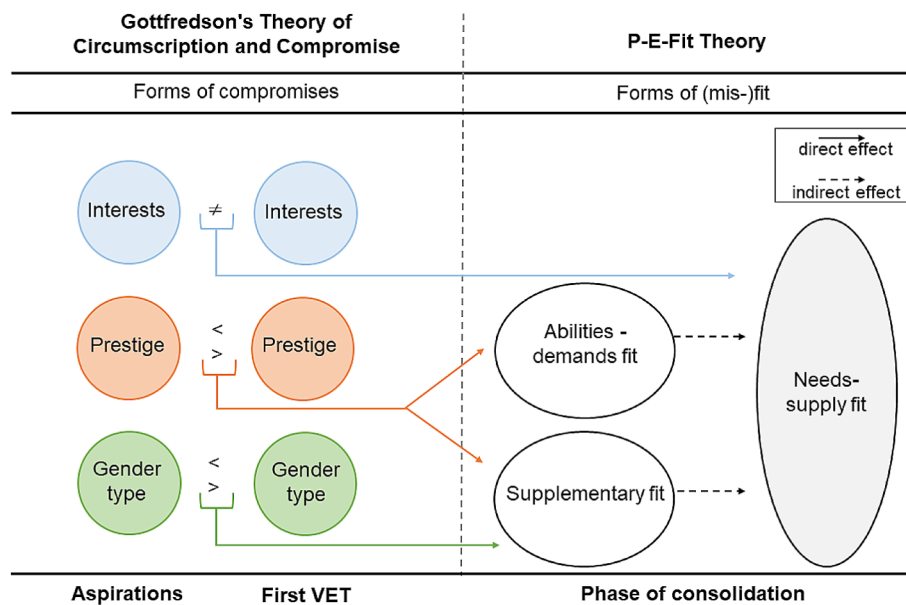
Gottfredson's Theory of Circumscription and Compromise

P-E-Fit Theory

Forms of compromises

Forms of (mis-)fit

direct effect

indirect effect

Interests $\neq$ Interests

Prestige $<$ $>$ Prestige

Gender type $<$ $>$ Gender type

Abilities - demands fit

Supplementary fit

Needs-supply fit

Aspirations

First VET

Phase of consolidation